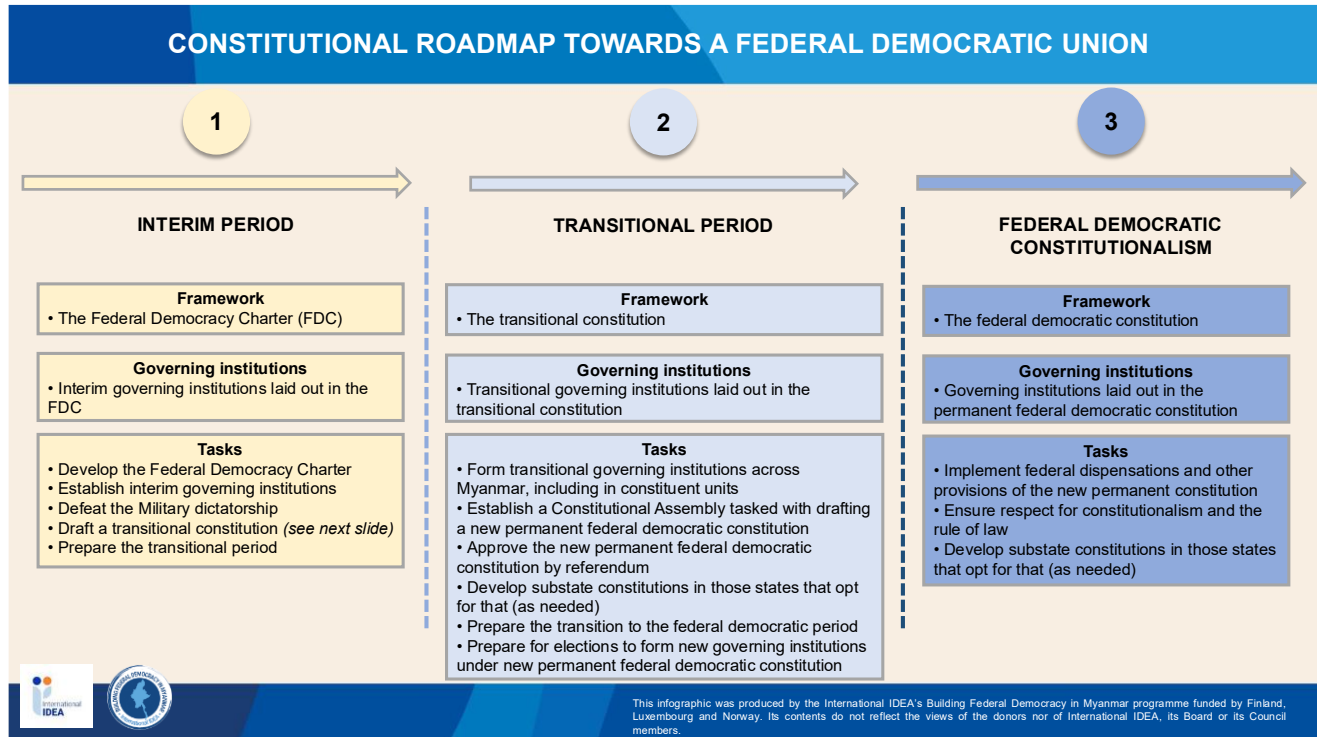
CONSTITUTIONAL ROADMAP TOWARDS A FEDERAL DEMOCRATIC UNION

1

INTERIM PERIOD

Framework
• The Federal Democracy Charter (FDC)

Governing institutions
• Interim governing institutions laid out in the FDC

Tasks
• Develop the Federal Democracy Charter
• Establish interim governing institutions
• Defeat the Military dictatorship
• Draft a transitional constitution (see next slide)
• Prepare the transitional period

2

TRANSITIONAL PERIOD

Framework
• The transitional constitution

Governing institutions
• Transitional governing institutions laid out in the transitional constitution

Tasks
• Form transitional governing institutions across Myanmar, including in constituent units
• Establish a Constitutional Assembly tasked with drafting a new permanent federal democratic constitution
• Approve the new permanent federal democratic constitution by referendum
• Develop substate constitutions in those states that opt for that (as needed)
• Prepare the transition to the federal democratic period
• Prepare for elections to form new governing institutions under new permanent federal democratic constitution

3

FEDERAL DEMOCRATIC CONSTITUTIONALISM

Framework
• The federal democratic constitution

Governing institutions
• Governing institutions laid out in the permanent federal democratic constitution

Tasks
• Implement federal dispensations and other provisions of the new permanent constitution
• Ensure respect for constitutionalism and the rule of law
• Develop substate constitutions in those states that opt for that (as needed)

International IDEA

This infographic was produced by the International IDEA's Building Federal Democracy in Myanmar programme funded by Finland, Luxembourg and Norway. Its contents do not reflect the views of the donors nor of International IDEA, its Board or its Council members.